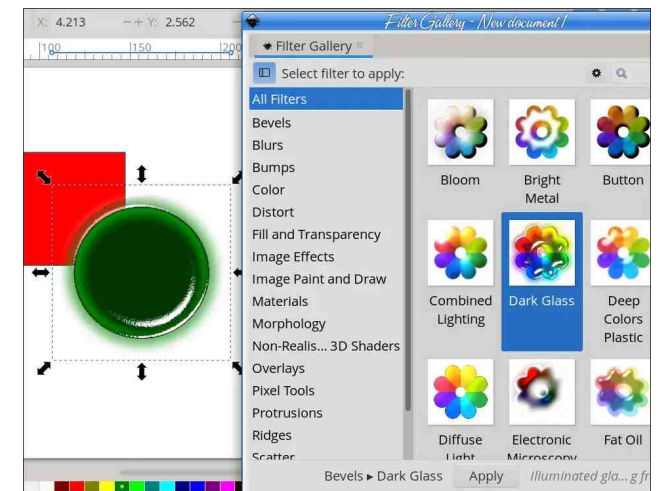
X: 4.213 Y: 2.562

100 150 200

Filter Gallery - New document 1

Filter Gallery

Select filter to apply:

All Filters
Bevels
Blurs
Bumps
Color
Distort
Fill and Transparency
Image Effects
Image Paint and Draw
Materials
Morphology
Non-Realis... 3D Shaders
Overlays
Pixel Tools
Protrusions
Ridges
Scatter

Bloom
Bright Metal
Button
Combined Lighting
Dark Glass
Deep Colors Plastic
Diffuse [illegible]
Electronic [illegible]
Fat Oil

Bevels ▸ Dark Glass
Apply
Illuminated gla... g fr